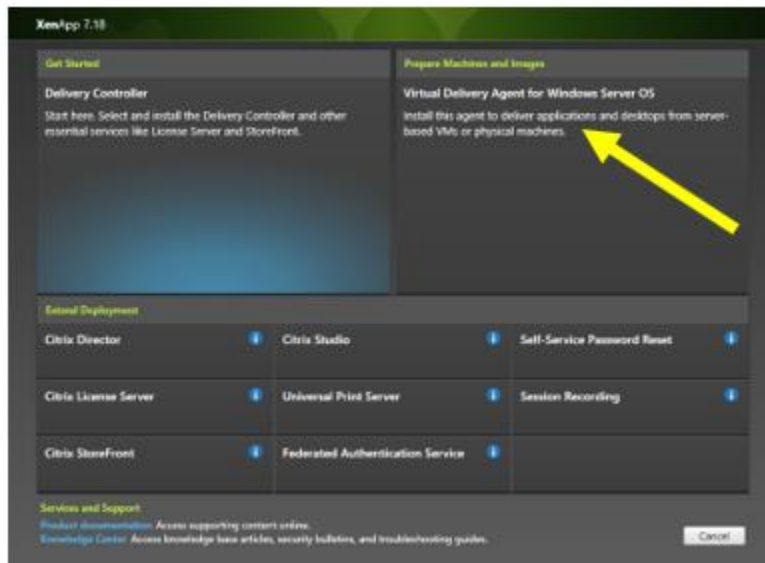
XenApp 7.18

Get Started

Delivery Controller

Start here. Select and install the Delivery Controller and other essential services like License Server and StoreFront.

Prepare Machines and Images

Virtual Delivery Agent for Windows Server OS

Install this agent to deliver applications and desktops from server-based VMs or physical machines.

Extend Deployment

Citrix Director

Citrix Studio

Self-Service Password Reset

Citrix License Server

Universal Print Server

Session Recording

Citrix StoreFront

Federated Authentication Service

Services and Support

Product documentation Access supporting content online.

Knowledge Center Access knowledge base articles, security bulletins, and troubleshooting guides.

Cancel